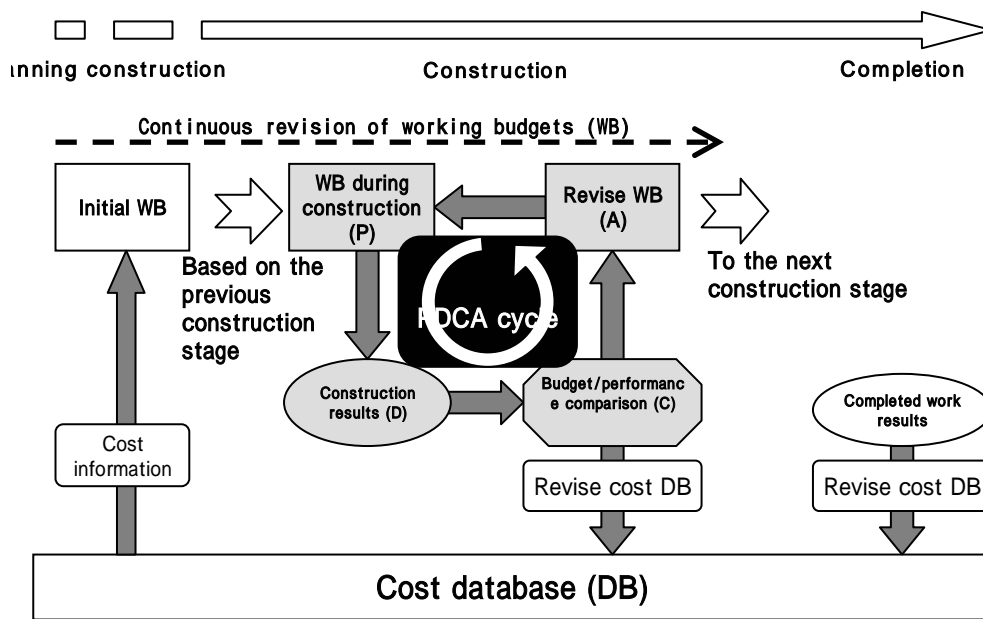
ınning construction

Construction

Completion

Continuous revision of working budgets (WB)

Initial WB

WB during construction (P)

Revise WB (A)

Based on the previous construction stage

PDCA cycle

To the next construction stage

Construction results (D)

Budget/performance comparison (C)

Completed work results

Cost information

Revise cost DB

Revise cost DB

Cost database (DB)